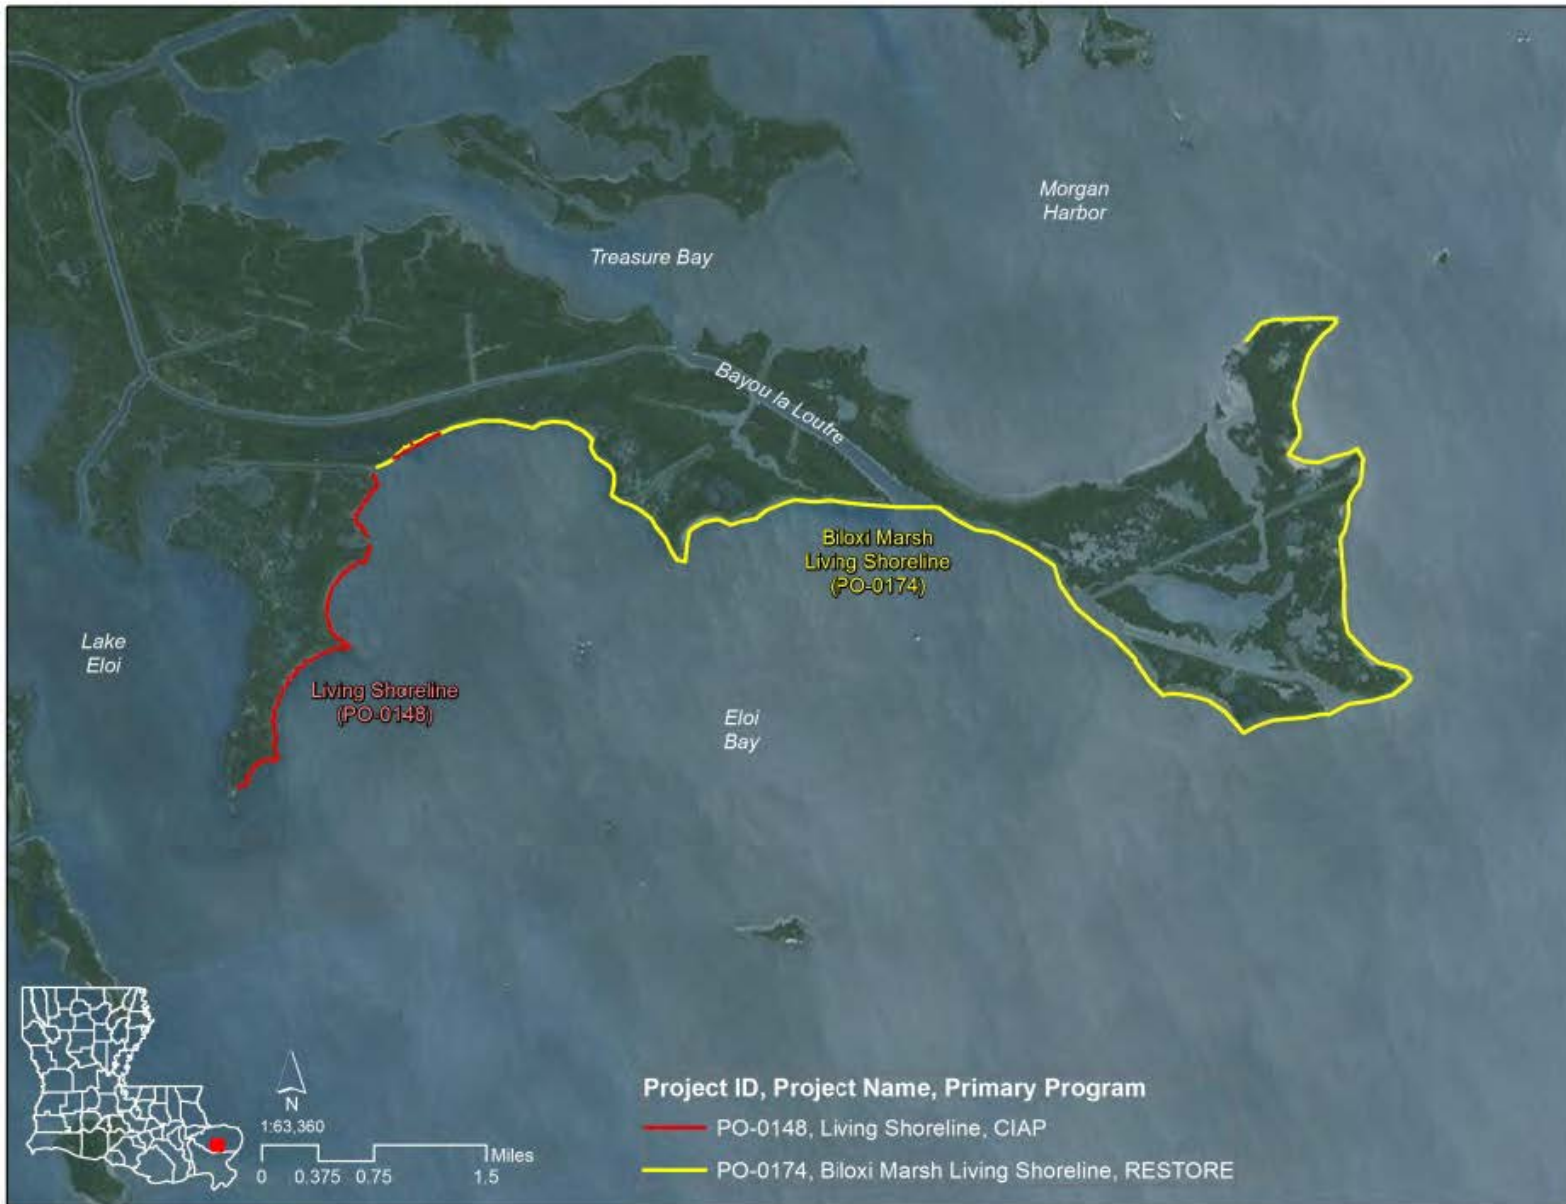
Morgan Harbor

Treasure Bay

Bayou la Loutre

Biloxi Marsh Living Shoreline (PO-0174)

Lake Eloi

Living Shoreline (PO-0148)

Eloi Bay

N

1:63,360

0 0.375 0.75 1.5 Miles

Project ID, Project Name, Primary Program

PO-0148, Living Shoreline, CIAP

PO-0174, Biloxi Marsh Living Shoreline, RESTORE